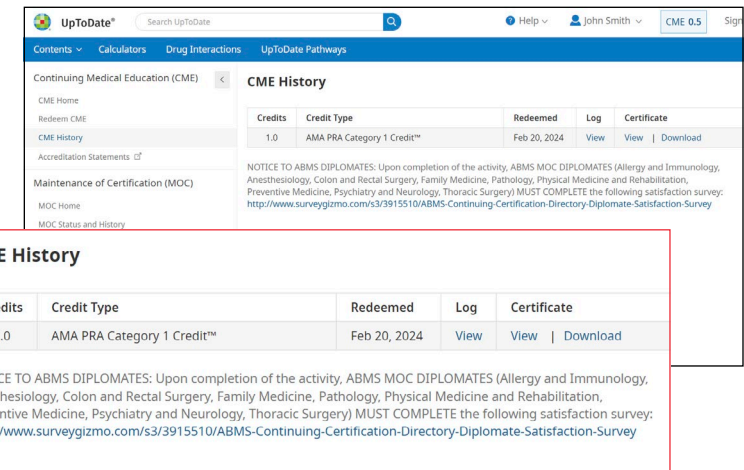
UpToDate®

Search UpToDate

Help

John Smith

CME 0.5

Sign

Contents

Calculators

Drug Interactions

UpToDate Pathways

Continuing Medical Education (CME)

CME Home

Redeem CME

CME History

Accreditation Statements

Maintenance of Certification (MOC)

MOC Home

MOC Status and History

CME History

| Credits | Credit Type | Redeemed | Log | Certificate |
|---|---|---|---|---|
| 1.0 | AMA PRA Category 1 Credit™ | Feb 20, 2024 | View | View \| Download |

NOTICE TO ABMS DIPLOMATES: Upon completion of the activity, ABMS MOC DIPLOMATES (Allergy and Immunology, Anesthesiology, Colon and Rectal Surgery, Family Medicine, Pathology, Physical Medicine and Rehabilitation, Preventive Medicine, Psychiatry and Neurology, Thoracic Surgery) MUST COMPLETE the following satisfaction survey: http://www.surveygizmo.com/s3/3915510/ABMS-Continuing-Certification-Directory-Diplomate-Satisfaction-Survey

E History

| dits | Credit Type | Redeemed | Log | Certificate |
|---|---|---|---|---|
| 1.0 | AMA PRA Category 1 Credit™ | Feb 20, 2024 | View | View \| Download |

CE TO ABMS DIPLOMATES: Upon completion of the activity, ABMS MOC DIPLOMATES (Allergy and Immunology, hesiology, Colon and Rectal Surgery, Family Medicine, Pathology, Physical Medicine and Rehabilitation, ntive Medicine, Psychiatry and Neurology, Thoracic Surgery) MUST COMPLETE the following satisfaction survey: /www.surveygizmo.com/s3/3915510/ABMS-Continuing-Certification-Directory-Diplomate-Satisfaction-Survey